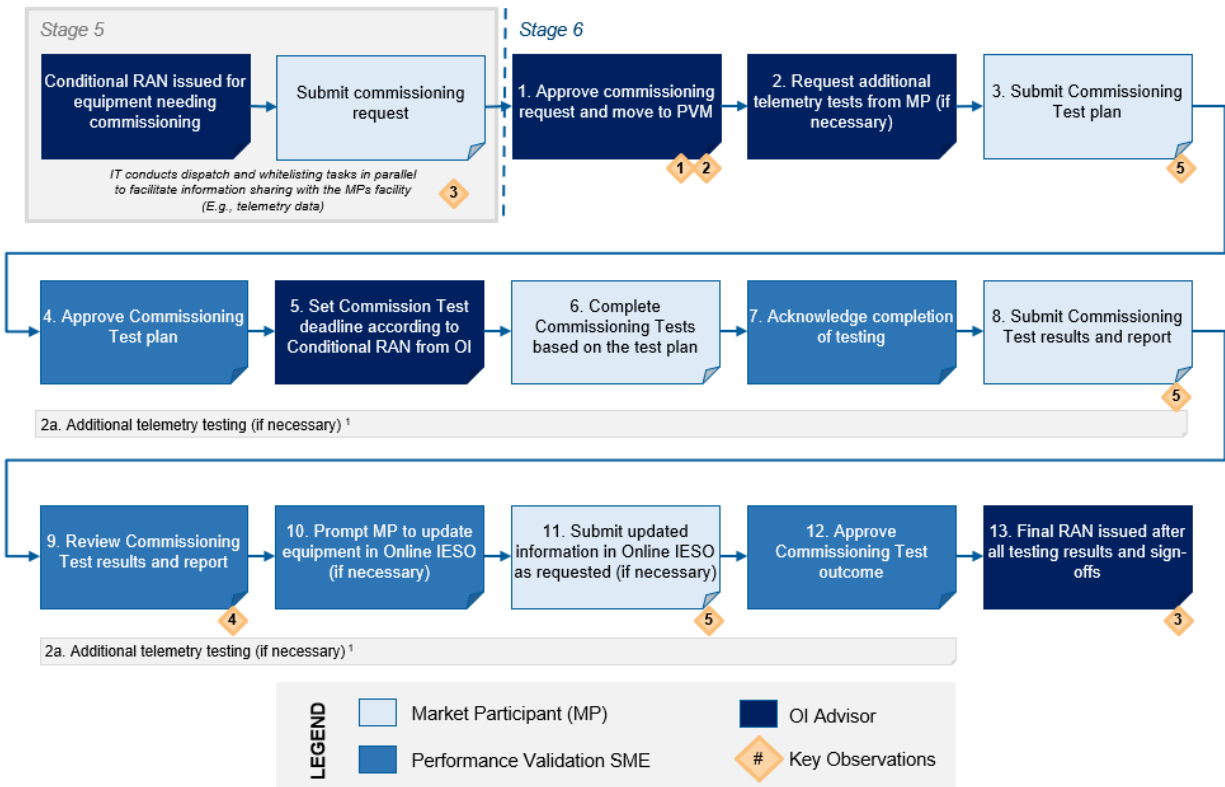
Stage 5

Conditional RAN issued for equipment needing commissioning

Submit commissioning request

IT conducts dispatch and whitelisting tasks in parallel to facilitate information sharing with the MPs facility (E.g., telemetry data)

3

Stage 6

1. Approve commissioning request and move to PVM

1 2

2. Request additional telemetry tests from MP (if necessary)

3. Submit Commissioning Test plan

5

4. Approve Commissioning Test plan

5. Set Commission Test deadline according to Conditional RAN from OI

6. Complete Commissioning Tests based on the test plan

7. Acknowledge completion of testing

8. Submit Commissioning Test results and report

5

2a. Additional telemetry testing (if necessary) $^1$

9. Review Commissioning Test results and report

4

10. Prompt MP to update equipment in Online IESO (if necessary)

11. Submit updated information in Online IESO as requested (if necessary)

5

12. Approve Commissioning Test outcome

13. Final RAN issued after all testing results and sign-offs

3

2a. Additional telemetry testing (if necessary) $^1$

LEGEND

Market Participant (MP)

OI Advisor

Performance Validation SME

#

Key Observations